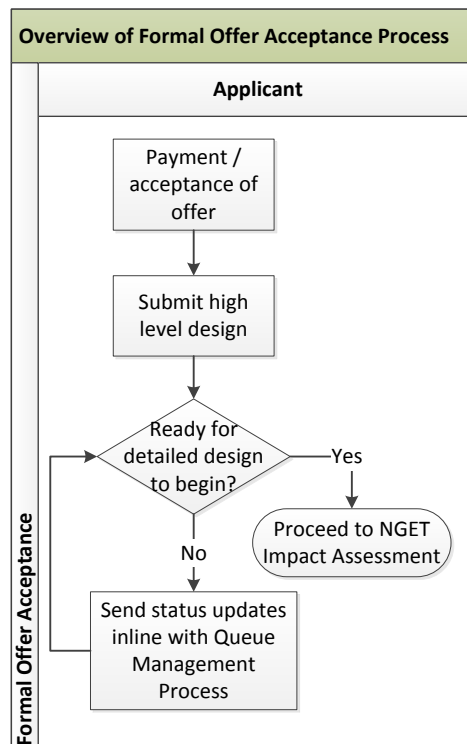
Overview of Formal Offer Acceptance Process

Applicant

Formal Offer Acceptance

Payment / acceptance of offer

Submit high level design

Ready for detailed design to begin?

Yes

Proceed to NGET Impact Assessment

No

Send status updates inline with Queue Management Process